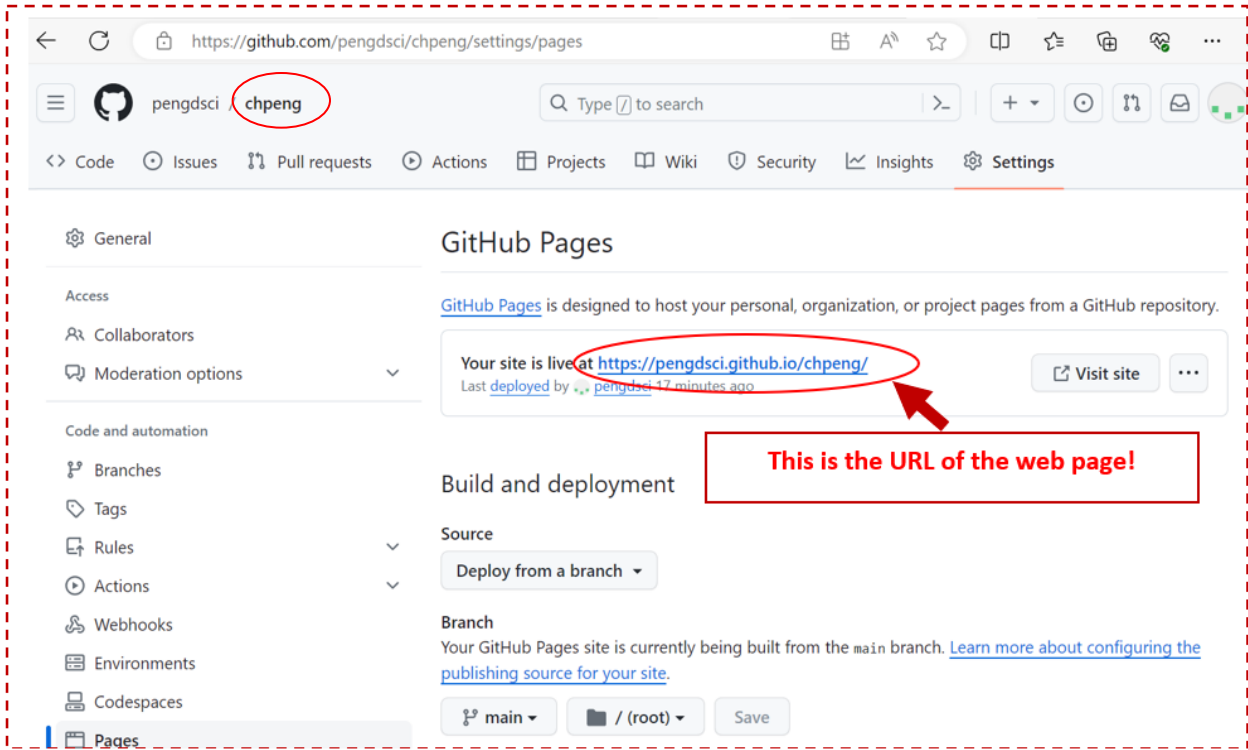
https://github.com/pengdsci/chpeng/settings/pages

pengdsci / chpeng

Type / to search

Code Issues Pull requests Actions Projects Wiki Security Insights Settings

General

Access

Collaborators

Moderation options

Code and automation

Branches

Tags

Rules

Actions

Webhooks

Environments

Codespaces

Pages

GitHub Pages

GitHub Pages is designed to host your personal, organization, or project pages from a GitHub repository.

Your site is live at https://pengdsci.github.io/chpeng/

Last deployed by pengdsci 17 minutes ago

Visit site

This is the URL of the web page!

Build and deployment

Source

Deploy from a branch

Branch

Your GitHub Pages site is currently being built from the main branch. Learn more about configuring the publishing source for your site.

main

/ (root)

Save